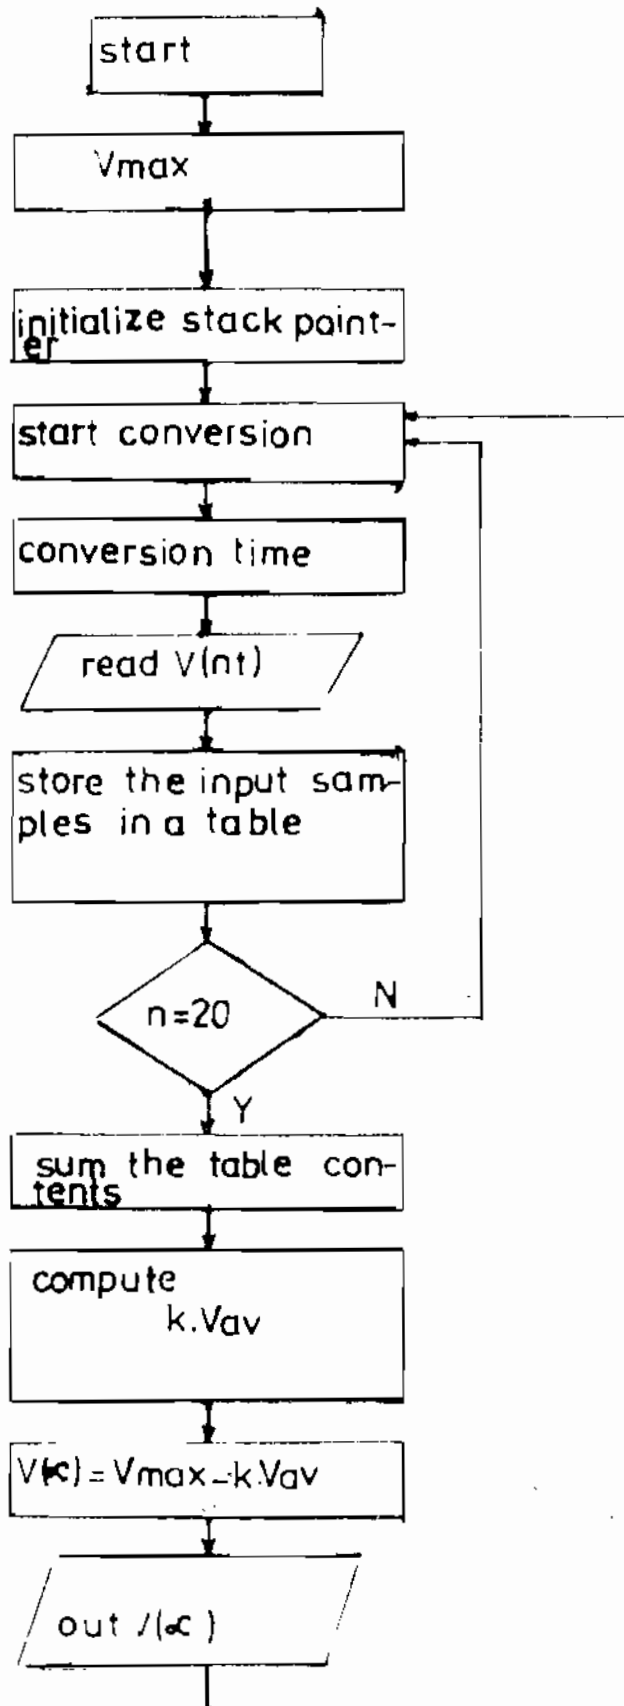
start

Vmax

initialize stack pointer

start conversion

conversion time

read V(nt)

store the input samples in a table

n=20

N

Y

sum the table contents

compute k.Vav

$V(\alpha) = Vmax - k.Vav$

out $/(\alpha)$